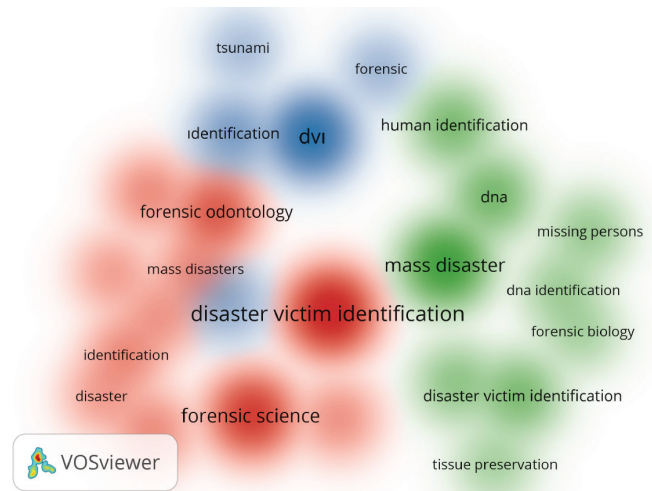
tsunami
forensic
ıdentification
dvı
human identification
forensic odontology
dna
missing persons
mass disasters
mass disaster
dna identification
disaster victim identification
forensic biology
identification
disaster
disaster victim identification
forensic science
tissue preservation
VOSviewer